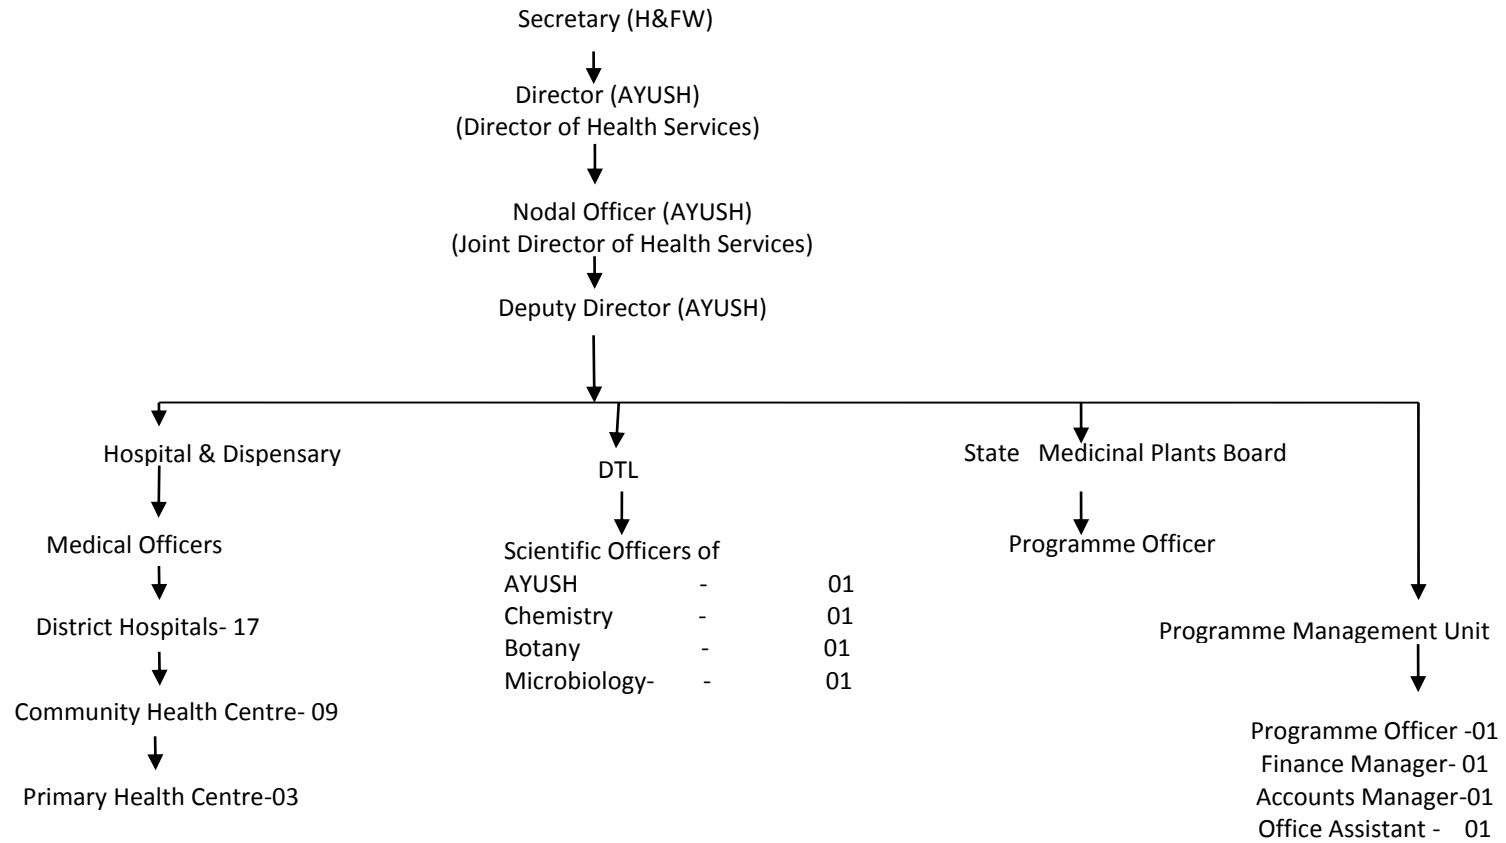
Secretary (H&FW)

Director (AYUSH)
(Director of Health Services)

Nodal Officer (AYUSH)
(Joint Director of Health Services)

Deputy Director (AYUSH)

Hospital & Dispensary

Medical Officers

District Hospitals- 17

Community Health Centre- 09

Primary Health Centre-03

DTL

Scientific Officers of

| | | |
|---|---|---|
| AYUSH | - | 01 |
| Chemistry | - | 01 |
| Botany | - | 01 |
| Microbiology- | - | 01 |

State Medicinal Plants Board

Programme Officer

Programme Management Unit

Programme Officer -01
Finance Manager- 01
Accounts Manager-01
Office Assistant - 01